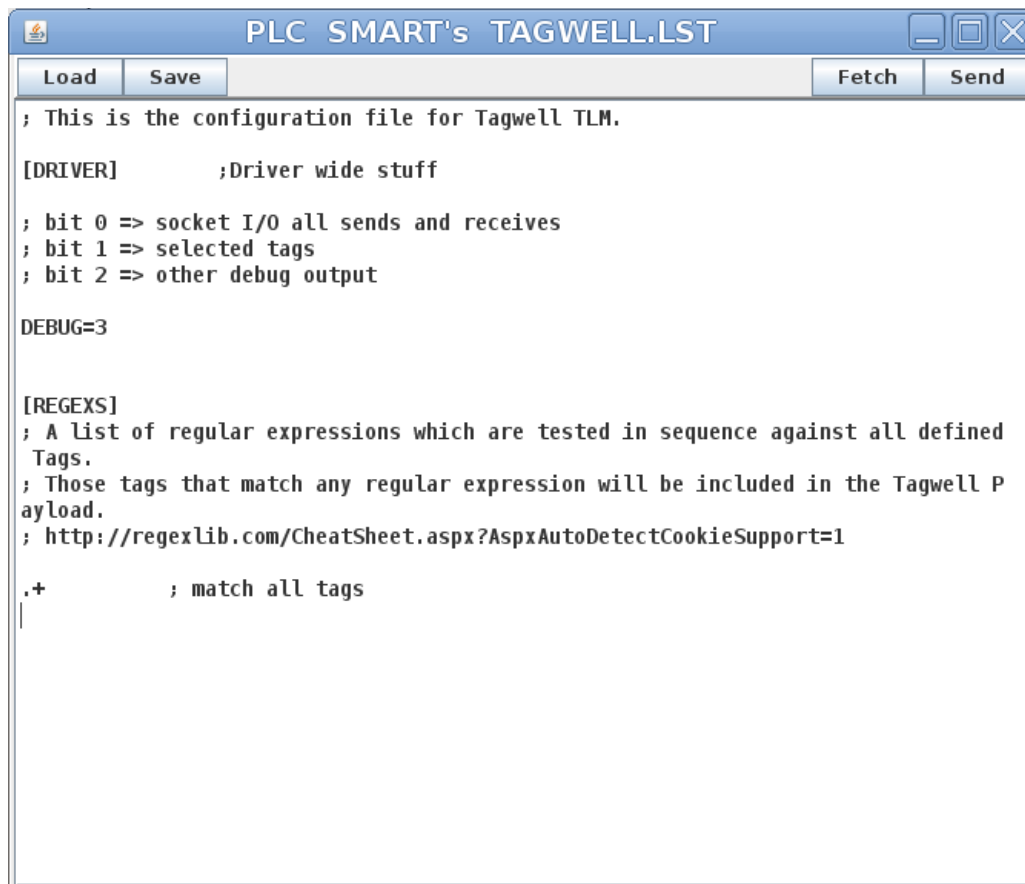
PLC SMART's TAGWELL.LST

Load Save Fetch Send

; This is the configuration file for Tagwell TLM.

[DRIVER] ;Driver wide stuff

; bit 0 => socket I/O all sends and receives
; bit 1 => selected tags
; bit 2 => other debug output

DEBUG=3

[REGEXS]
; A list of regular expressions which are tested in sequence against all defined Tags.
; Those tags that match any regular expression will be included in the Tagwell Payload.
; http://regexlib.com/CheatSheet.aspx?AspxAutoDetectCookieSupport=1

.+ ; match all tags